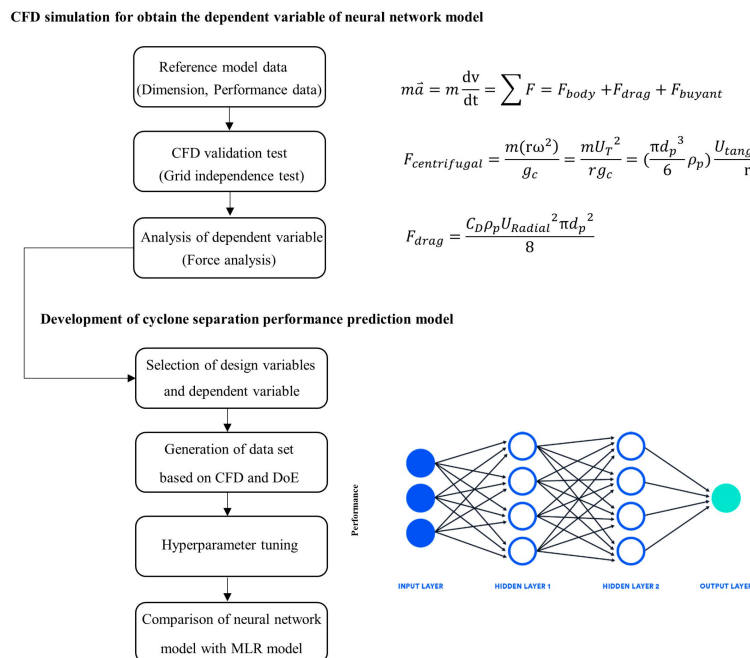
CFD simulation for obtain the dependent variable of neural network model

Reference model data (Dimension, Performance data)

CFD validation test (Grid independence test)

Analysis of dependent variable (Force analysis)

$m\vec{a} = m\frac{\mathrm{dv}}{\mathrm{dt}} = \sum F = F_{body} + F_{drag} + F_{buyant}$

$F_{centrifugal} = \frac{m(\mathrm{r}\omega^2)}{g_c} = \frac{mU_T{}^2}{rg_c} = (\frac{\pi d_p{}^3}{6}\rho_p)\frac{U_{tang}}{\mathrm{r}}$ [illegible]

$F_{drag} = \frac{C_D\rho_p U_{Radial}{}^2 \pi d_p{}^2}{8}$

Development of cyclone separation performance prediction model

Selection of design variables and dependent variable

Generation of data set based on CFD and DoE

Hyperparameter tuning

Comparison of neural network model with MLR model

Performance

INPUT LAYER

HIDDEN LAYER 1

HIDDEN LAYER 2

OUTPUT LAYER